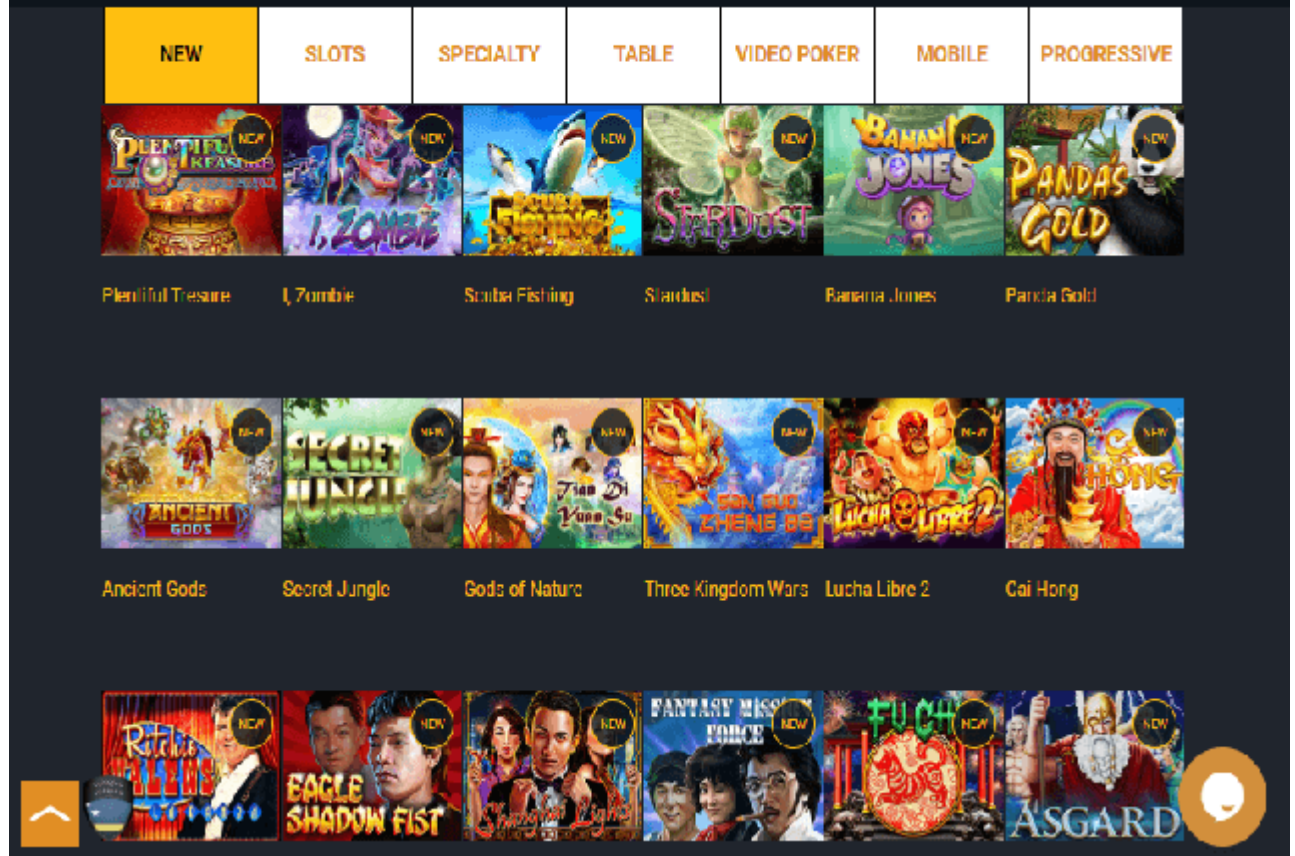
NEW | SLOTS | SPECIALTY | TABLE | VIDEO POKER | MOBILE | PROGRESSIVE

NEW
PLENTIFUL TREASURE
NEW
I, ZOMBIE
NEW
SCUBA FISHING
NEW
STARDUST
NEW
BANANA JONES
NEW
PANDA'S GOLD

Plentiful Treasure
I, Zombie
Scuba Fishing
Stardust
Banana Jones
Panda Gold

NEW
ANCIENT GODS
NEW
SECRET JUNGLE
NEW
Tian Di Yang Su
NEW
SAN GUO ZHENG BA
NEW
LUCHA LIBRE 2
NEW
CAI HONG

Ancient Gods
Secret Jungle
Gods of Nature
Three Kingdom Wars
Lucha Libre 2
Cai Hong

NEW
Ritchie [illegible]
NEW
EAGLE SHADOW FIST
NEW
Shanghai Lights
NEW
FANTASY MISSION FORCE
NEW
FU CH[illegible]
NEW
ASGARD